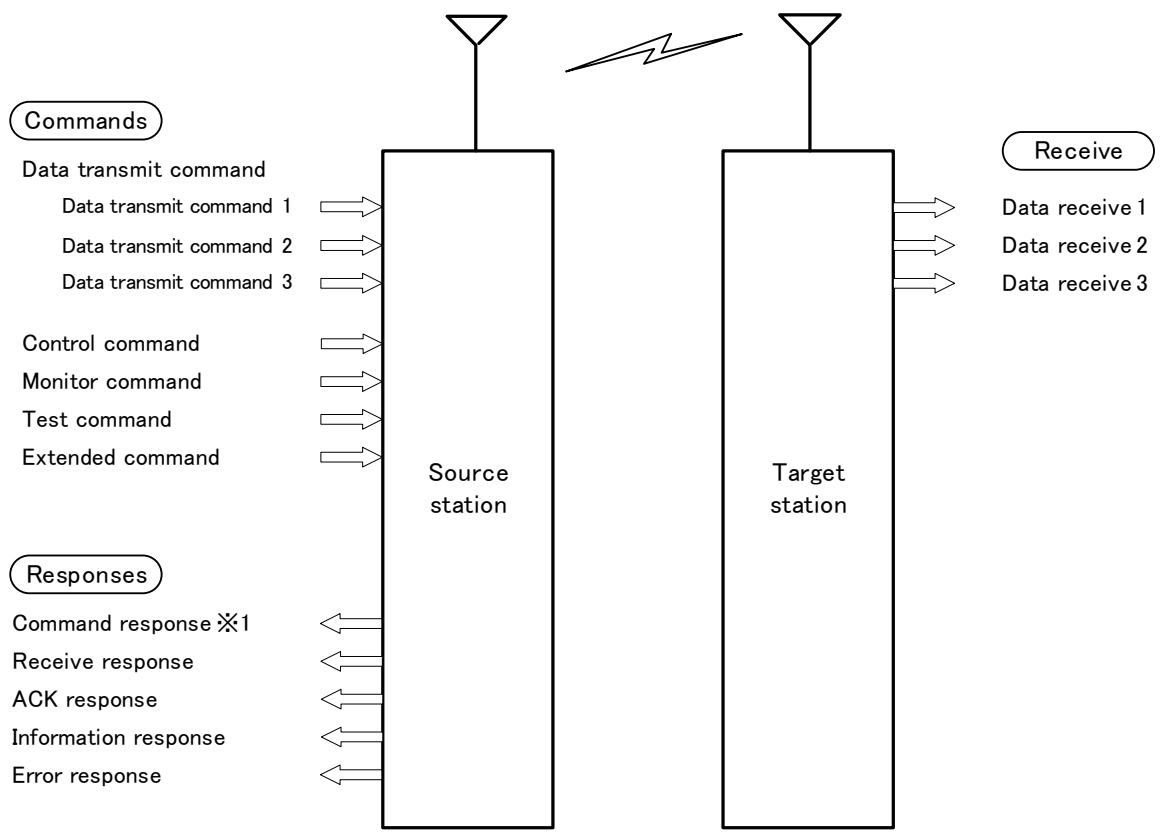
Commands

Data transmit command

Data transmit command 1

Data transmit command 2

Data transmit command 3

Control command

Monitor command

Test command

Extended command

Source station

Target station

Receive

Data receive 1

Data receive 2

Data receive 3

Responses

Command response ※1

Receive response

ACK response

Information response

Error response